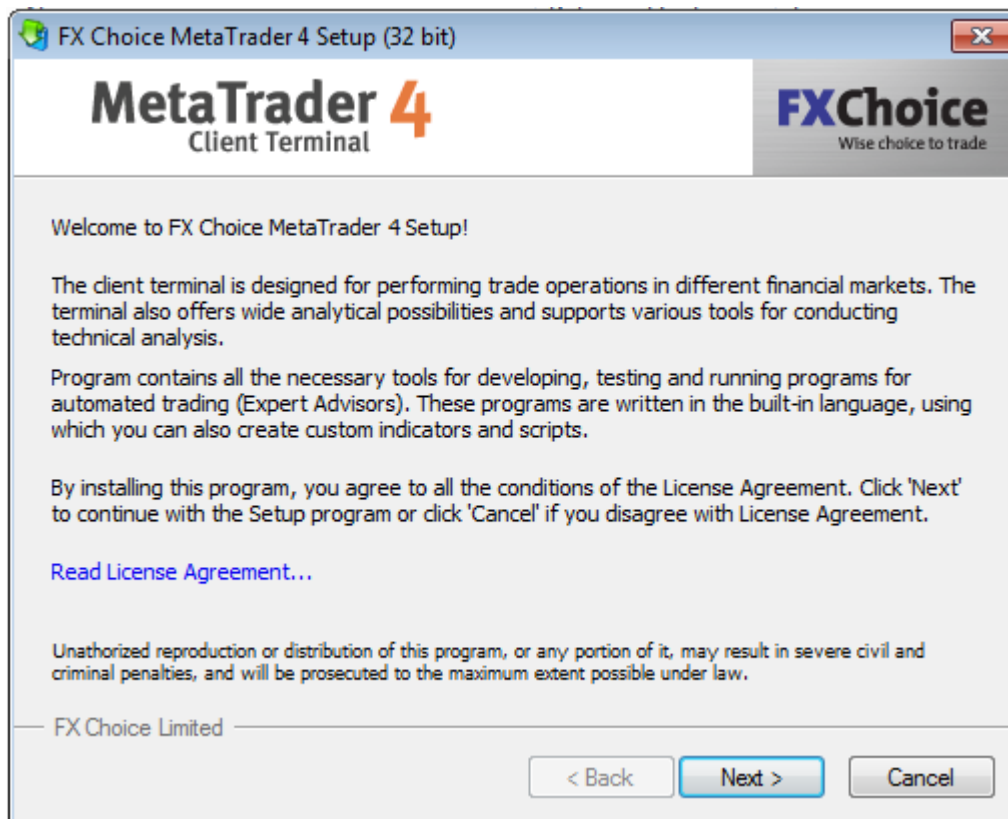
FX Choice MetaTrader 4 Setup (32 bit)

MetaTrader 4
Client Terminal

FXChoice
Wise choice to trade

Welcome to FX Choice MetaTrader 4 Setup!

The client terminal is designed for performing trade operations in different financial markets. The terminal also offers wide analytical possibilities and supports various tools for conducting technical analysis.

Program contains all the necessary tools for developing, testing and running programs for automated trading (Expert Advisors). These programs are written in the built-in language, using which you can also create custom indicators and scripts.

By installing this program, you agree to all the conditions of the License Agreement. Click 'Next' to continue with the Setup program or click 'Cancel' if you disagree with License Agreement.

Read License Agreement...

Unathorized reproduction or distribution of this program, or any portion of it, may result in severe civil and criminal penalties, and will be prosecuted to the maximum extent possible under law.

FX Choice Limited

< Back Next > Cancel